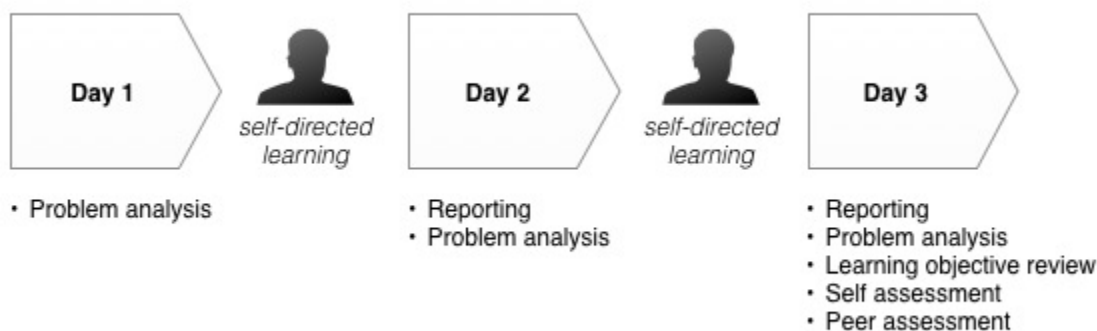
Day 1

self-directed learning

Day 2

self-directed learning

Day 3

• Problem analysis

• Reporting
• Problem analysis

• Reporting
• Problem analysis
• Learning objective review
• Self assessment
• Peer assessment